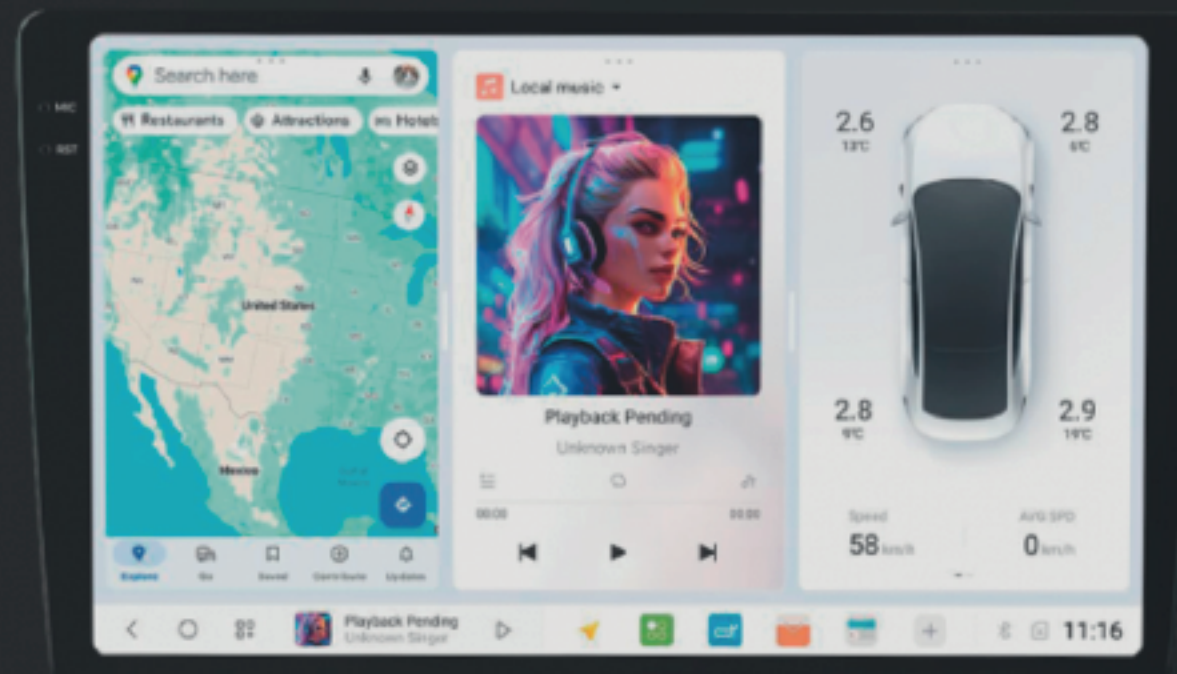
MIC
RST

Search here
Restaurants
Attractions
Hotels
United States
Mexico
Explore
Go
Saved
Contribute
Updates

Local music
Playback Pending
Unknown Singer
00:00
00:00

2.6
13°C
2.8
6°C
2.8
9°C
2.9
19°C
Speed
58 km/h
AVG SPD
0 km/h

Playback Pending
Unknown Singer
11:16